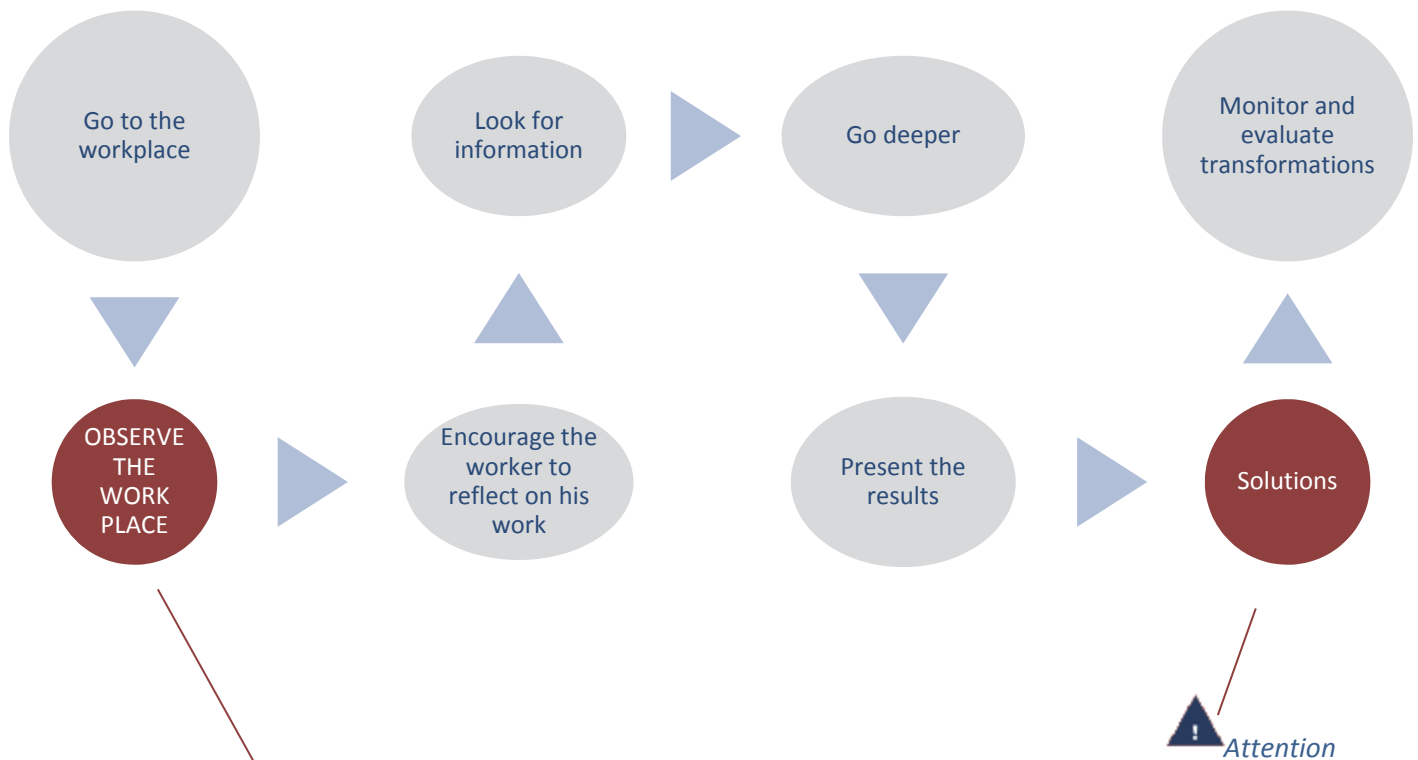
Go to the workplace

Look for information

Go deeper

Monitor and evaluate transformations

OBSERVE THE WORK PLACE

Encourage the worker to reflect on his work

Present the results

Solutions

Attention